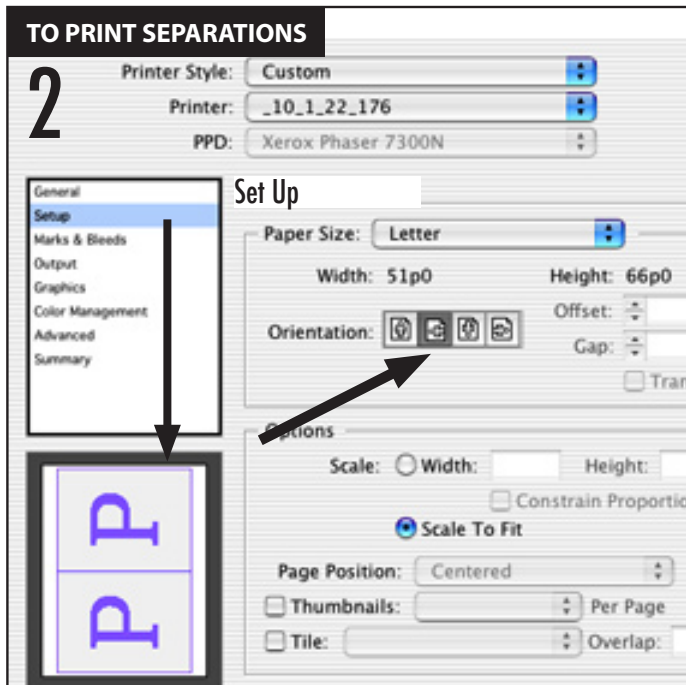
TO PRINT SEPARATIONS

2

Printer Style: Custom

Printer: _10_1_22_176

PPD: Xerox Phaser 7300N

General
Setup
Marks & Bleeds
Output
Graphics
Color Management
Advanced
Summary

Set Up

Paper Size: Letter

Width: 51p0

Height: 66p0

Offset:

Orientation:

Gap:

Tran

Options

Scale: Width:

Height:

Constrain Proportio

Scale To Fit

Page Position: Centered

Thumbnails:

Per Page

Tile:

Overlap:

P

P